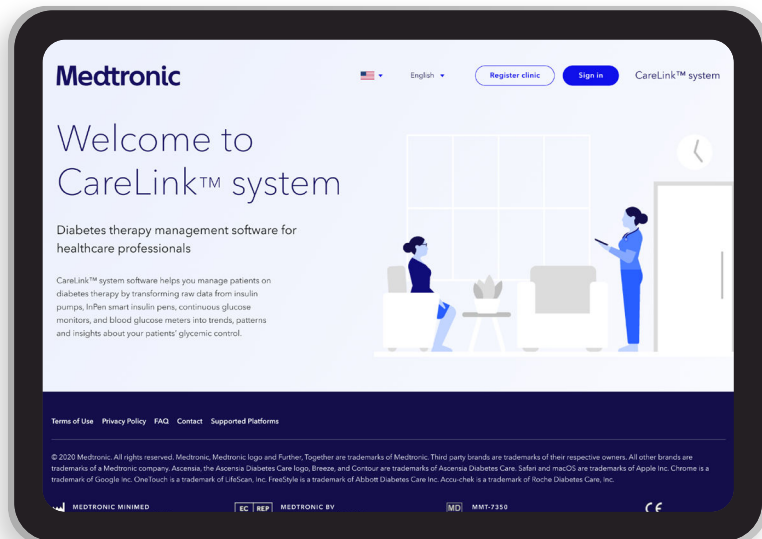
Medtronic

English

Register clinic

Sign in

CareLink™ system

Welcome to CareLink™ system

Diabetes therapy management software for healthcare professionals

CareLink™ system software helps you manage patients on diabetes therapy by transforming raw data from insulin pumps, InPen smart insulin pens, continuous glucose monitors, and blood glucose meters into trends, patterns and insights about your patients' glycemic control.

Terms of Use Privacy Policy FAQ Contact Supported Platforms

© 2020 Medtronic. All rights reserved. Medtronic, Medtronic logo and Further, Together are trademarks of Medtronic. Third party brands are trademarks of their respective owners. All other brands are trademarks of a Medtronic company. Ascensia, the Ascensia Diabetes Care logo, Breeze, and Contour are trademarks of Ascensia Diabetes Care. Safari and macOS are trademarks of Apple Inc. Chrome is a trademark of Google Inc. OneTouch is a trademark of LifeScan, Inc. FreeStyle is a trademark of Abbott Diabetes Care Inc. Accu-chek is a trademark of Roche Diabetes Care, Inc.

MEDTRONIC MINIMED

EC REP MEDTRONIC BV

MD MMT-7350

CE